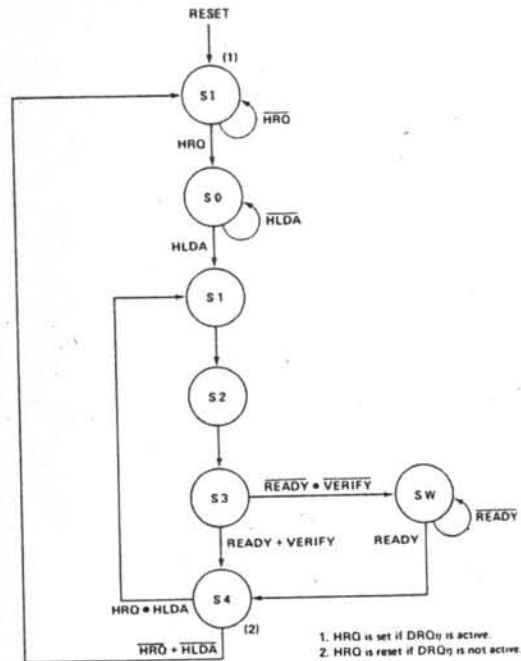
RESET

(1)

S1

$\overline{HRQ}$

HRQ

S0

$\overline{HLDA}$

HLDA

S1

S2

S3

$\overline{READY} \bullet \overline{VERIFY}$

SW

$\overline{READY}$

READY + VERIFY

READY

HRQ • HLDA

S4

(2)

$\overline{HRQ} + \overline{HLDA}$

1. HRQ is set if DRQn is active.
2. HRQ is reset if DRQn is not active.